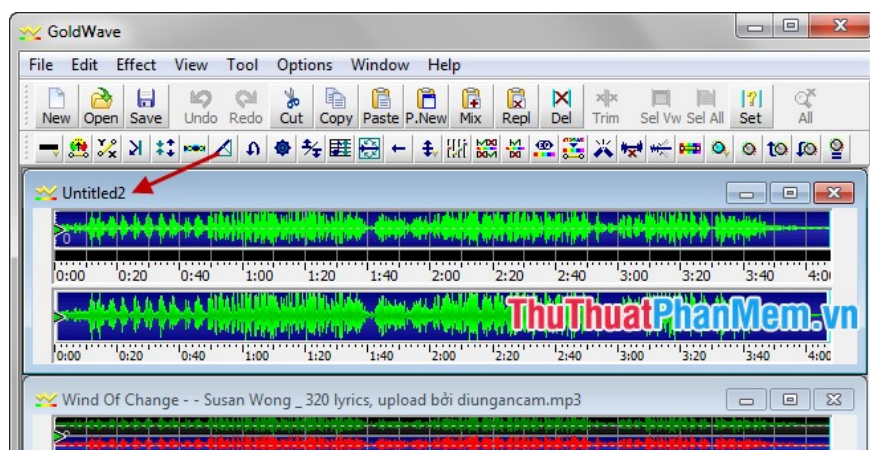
GoldWave

File Edit Effect View Tool Options Window Help

New Open Save Undo Redo Cut Copy Paste P.New Mix Repl Del Trim Sel Vw Sel All Set All

Untitled2

0

0:00 0:20 0:40 1:00 1:20 1:40 2:00 2:20 2:40 3:00 3:20 3:40 4:00

0:00 0:20 0:40 1:00 1:20 1:40 2:00 2:20 2:40 3:00 3:20 3:40 4:00

ThuThuatPhanMem.vn

Wind Of Change - - Susan Wong _ 320 lyrics, upload bởi diungancam.mp3